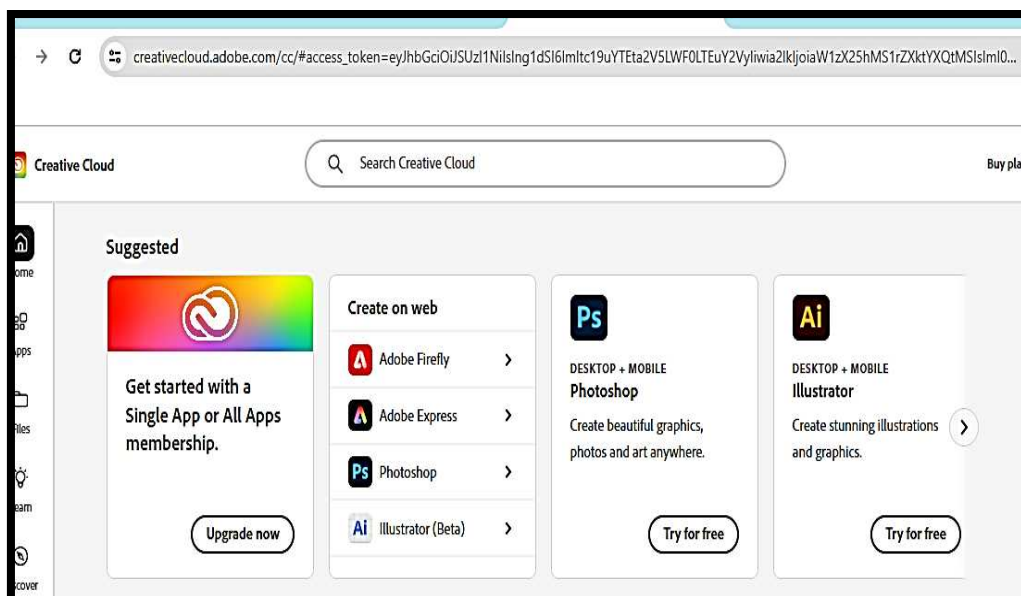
creativecloud.adobe.com/cc/#access_token=eyJhbGciOiJSUzI1NiIsIng1dSI6Imltc19uYTEta2V5LWF0LTEuY2VyIiwia2lkIjoiaW1zX25hMS1rZXktYXQtMSIsImI0...

Creative Cloud

Search Creative Cloud

Buy pla

ome

pps

iles

earn

cover

Suggested

Get started with a Single App or All Apps membership.

Upgrade now

Create on web

Adobe Firefly

Adobe Express

Ps Photoshop

Ai Illustrator (Beta)

Ps

DESKTOP + MOBILE

Photoshop

Create beautiful graphics, photos and art anywhere.

Try for free

Ai

DESKTOP + MOBILE

Illustrator

Create stunning illustrations and graphics.

Try for free